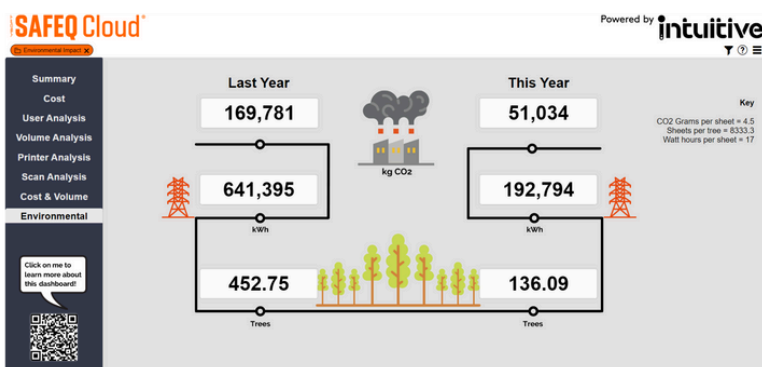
SAFEQ Cloud®

Environmental Impact ×

Powered by intuitive

Summary
Cost
User Analysis
Volume Analysis
Printer Analysis
Scan Analysis
Cost & Volume
Environmental

Click on me to learn more about this dashboard!

Last Year

169,781

641,395

kWh

452.75

Trees

kg CO2

This Year

51,034

192,794

kWh

136.09

Trees

Key

CO2 Grams per sheet = 4.5
Sheets per tree = 8333.3
Watt hours per sheet = 17